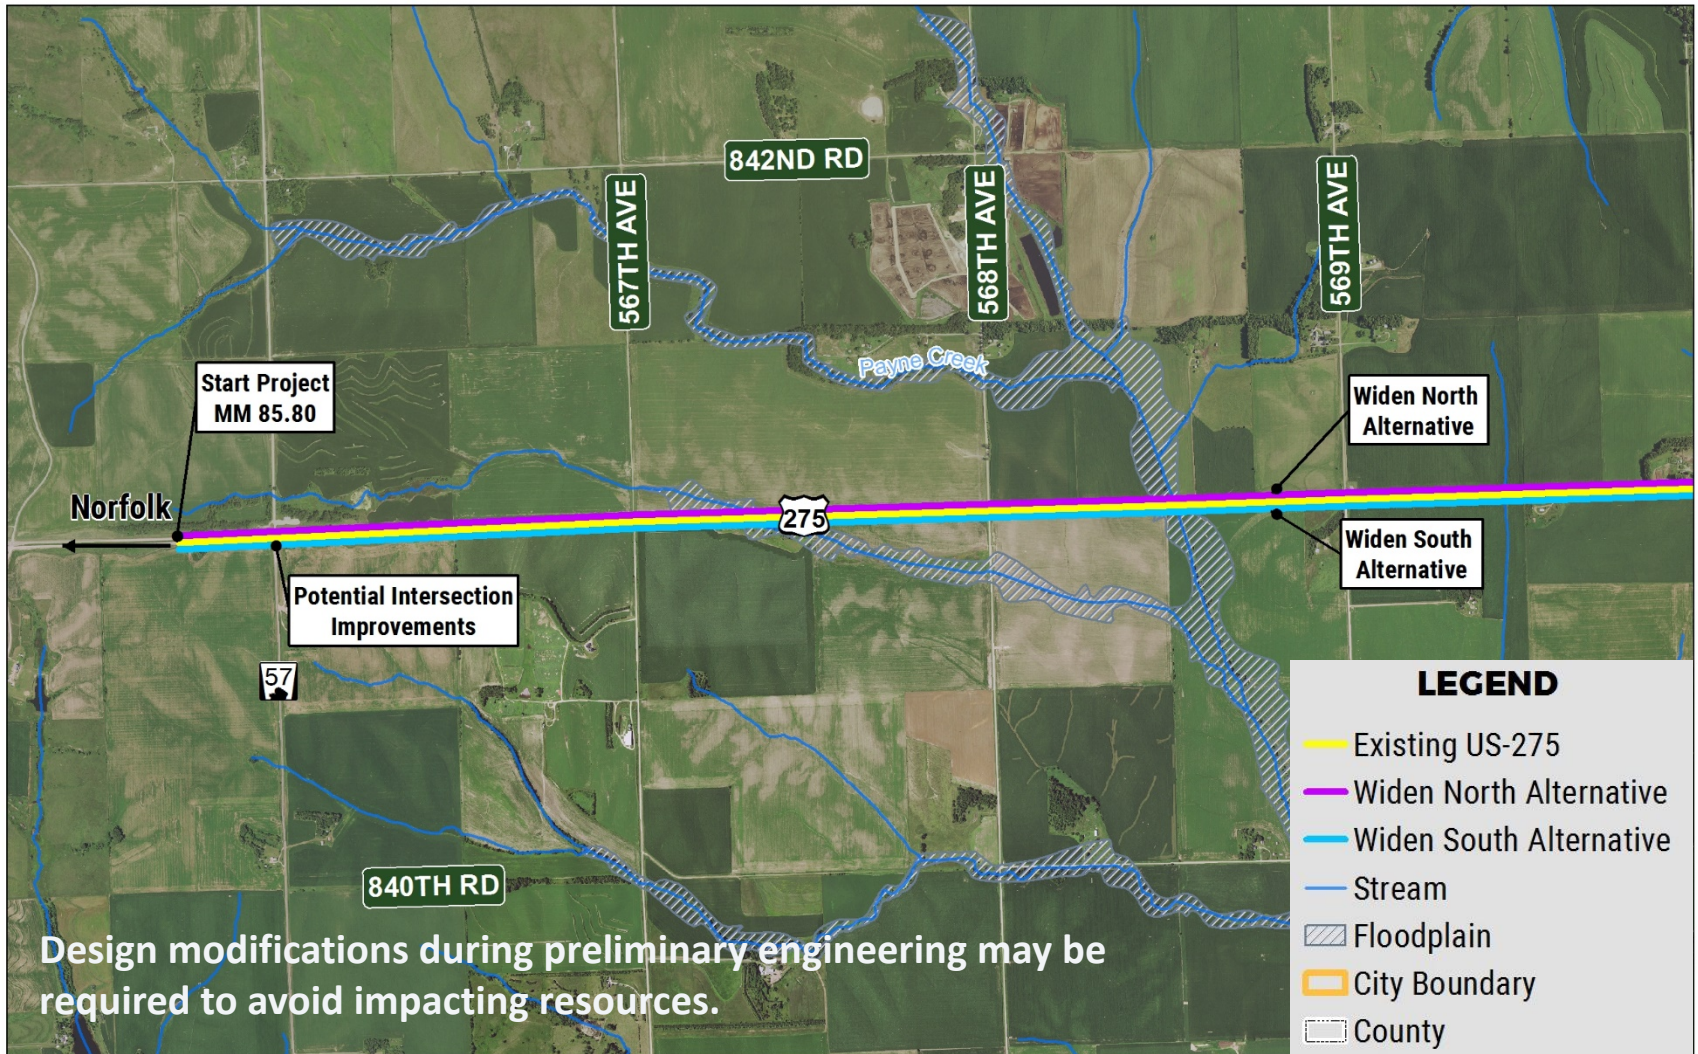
842ND RD

567TH AVE

568TH AVE

569TH AVE

Payne Creek

Start Project
MM 85.80

Norfolk

Widen North Alternative

Widen South Alternative

275

Potential Intersection Improvements

57

840TH RD

Design modifications during preliminary engineering may be required to avoid impacting resources.

LEGEND
Existing US-275
Widen North Alternative
Widen South Alternative
Stream
Floodplain
City Boundary
County